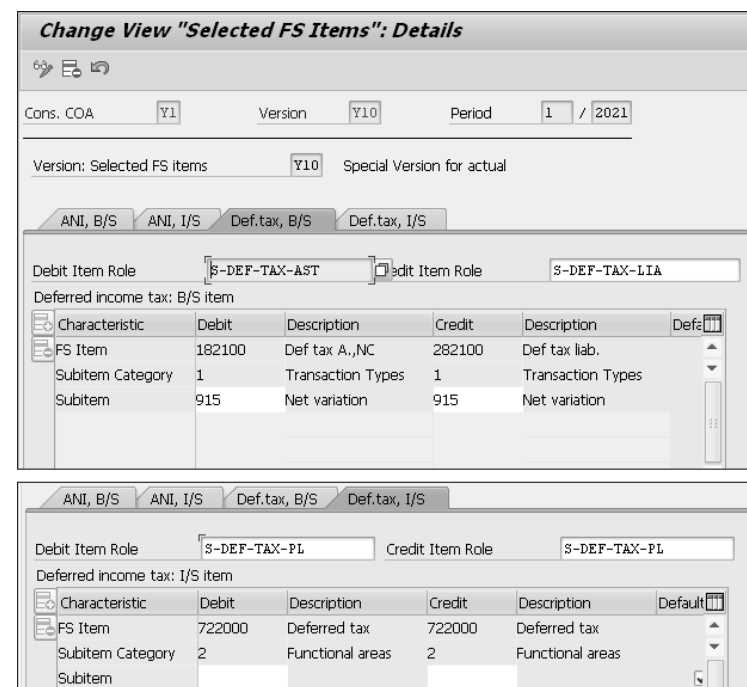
Change View "Selected FS Items": Details

Cons. COA Y1 Version Y10 Period 1 / 2021

Version: Selected FS items Y10 Special Version for actual

ANI, B/S ANI, I/S Def.tax, B/S Def.tax, I/S

Debit Item Role S-DEF-TAX-AST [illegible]edit Item Role S-DEF-TAX-LIA

Deferred income tax: B/S item

| Characteristic | Debit | Description | Credit | Description | Defa |
|---|---|---|---|---|---|
| FS Item | 182100 | Def tax A.,NC | 282100 | Def tax liab. | |
| Subitem Category | 1 | Transaction Types | 1 | Transaction Types | |
| Subitem | 915 | Net variation | 915 | Net variation | |

ANI, B/S ANI, I/S Def.tax, B/S Def.tax, I/S

Debit Item Role S-DEF-TAX-PL Credit Item Role S-DEF-TAX-PL

Deferred income tax: I/S item

| Characteristic | Debit | Description | Credit | Description | Default |
|---|---|---|---|---|---|
| FS Item | 722000 | Deferred tax | 722000 | Deferred tax | |
| Subitem Category | 2 | Functional areas | 2 | Functional areas | |
| Subitem | | | | | |